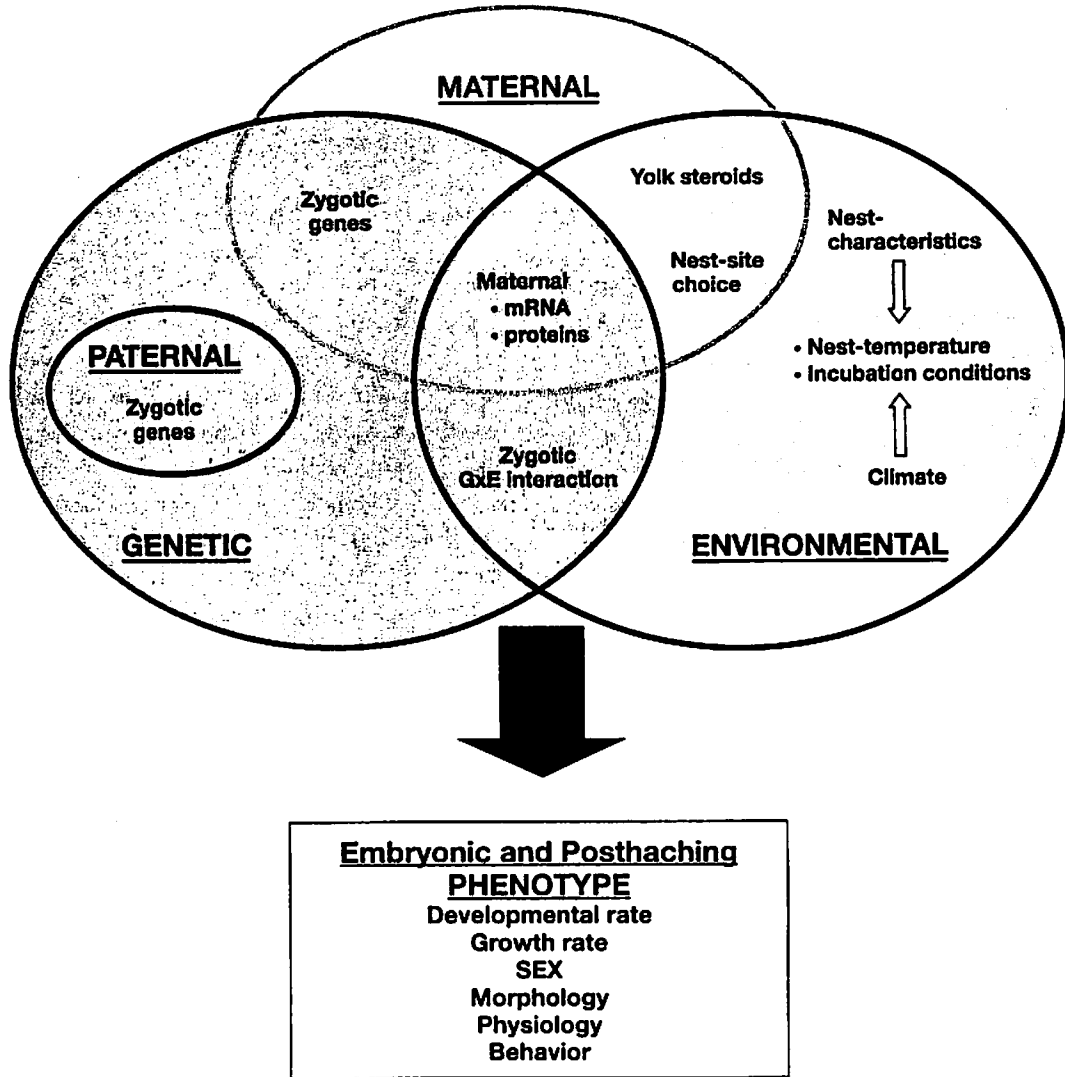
MATERNAL

Zygotic genes

Yolk steroids

Nest-site choice

Nest-characteristics

Maternal
• mRNA
• proteins

PATERNAL
Zygotic genes

• Nest-temperature
• Incubation conditions

Zygotic GxE interaction

Climate

GENETIC

ENVIRONMENTAL

Embryonic and Posthaching
PHENOTYPE
Developmental rate
Growth rate
SEX
Morphology
Physiology
Behavior